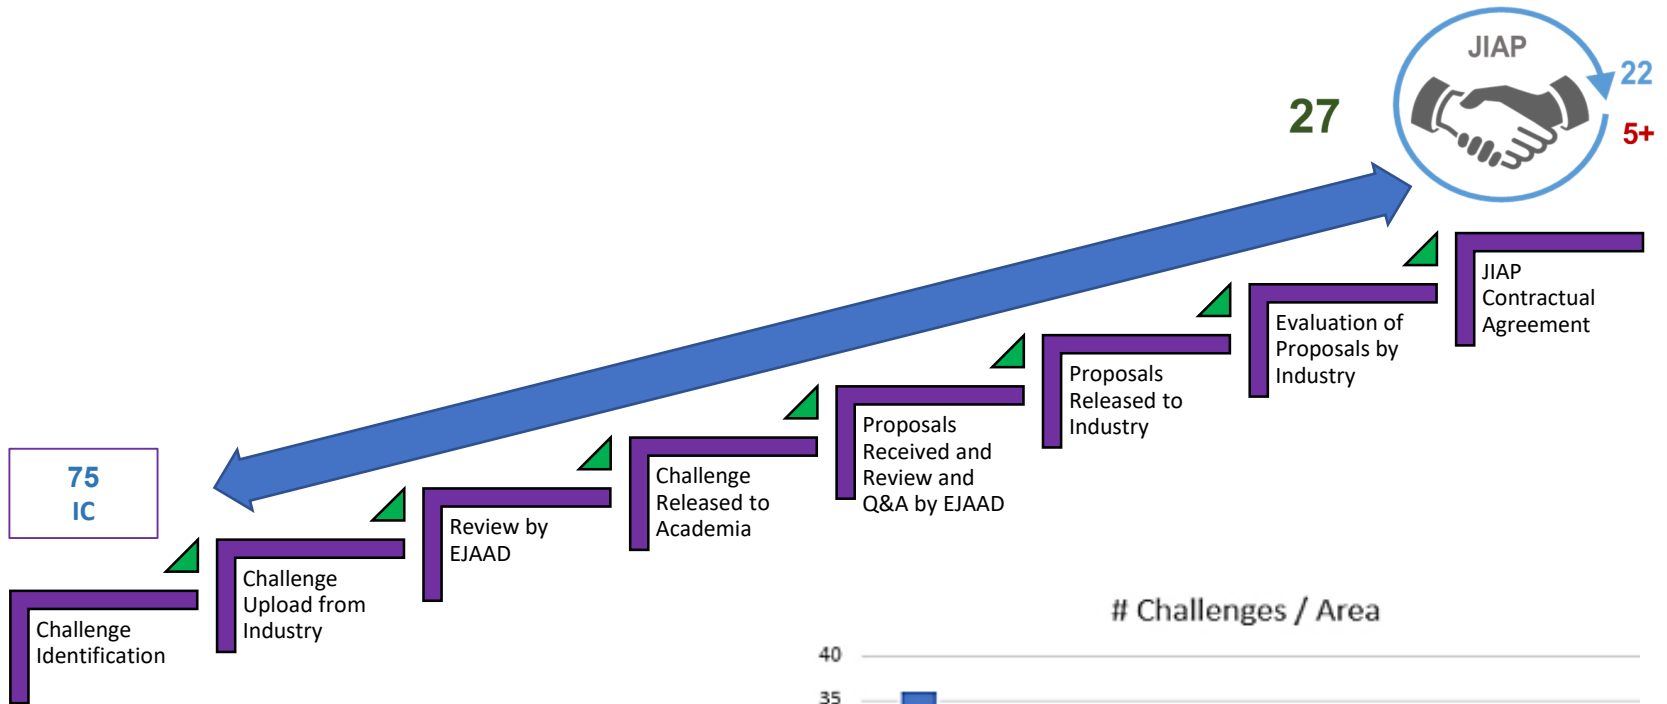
JIAP
22
5+
27
75
IC

Challenge Identification

Challenge Upload from Industry

Review by EJAAD

Challenge Released to Academia

Proposals Received and Review and Q&A by EJAAD

Proposals Released to Industry

Evaluation of Proposals by Industry

JIAP Contractual Agreement

# Challenges / Area
40
35